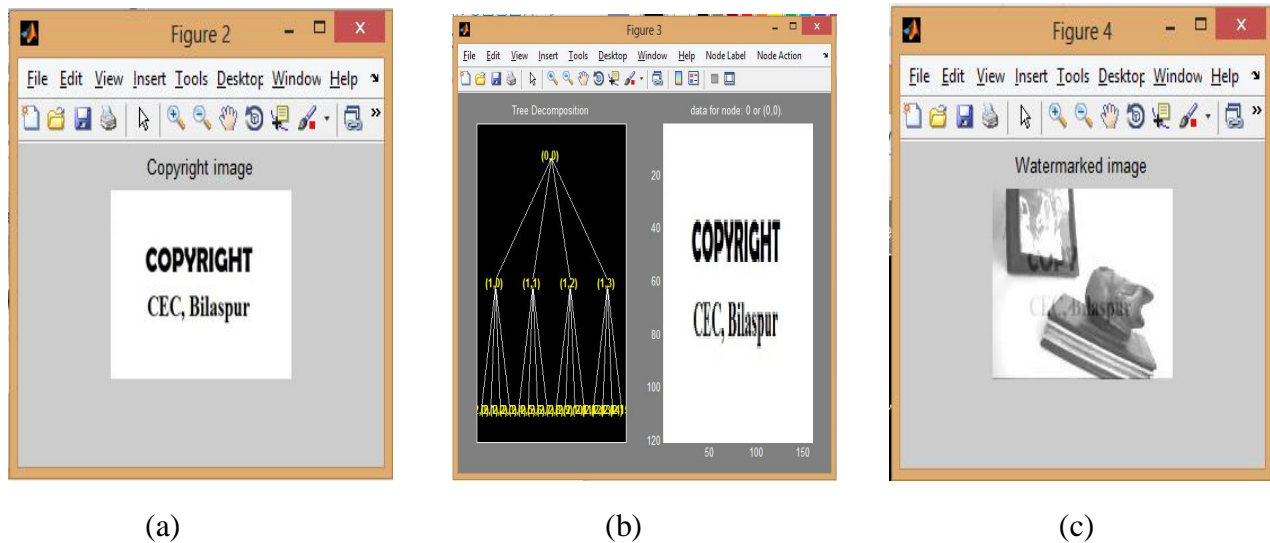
Figure 2

File Edit View Insert Tools Desktop Window Help

Copyright image

COPYRIGHT
CEC, Bilaspur

(a)

Figure 3

File Edit View Insert Tools Desktop Window Help Node Label Node Action

Tree Decomposition

(0,0)

(1,0) (1,1) (1,2) (1,3)

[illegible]

data for node: 0 or (0,0).

20
40
60
80
100
120

50 100 150

COPYRIGHT
CEC, Bilaspur

(b)

Figure 4

File Edit View Insert Tools Desktop Window Help

Watermarked image

COPY
CEC, Bilaspur

(c)